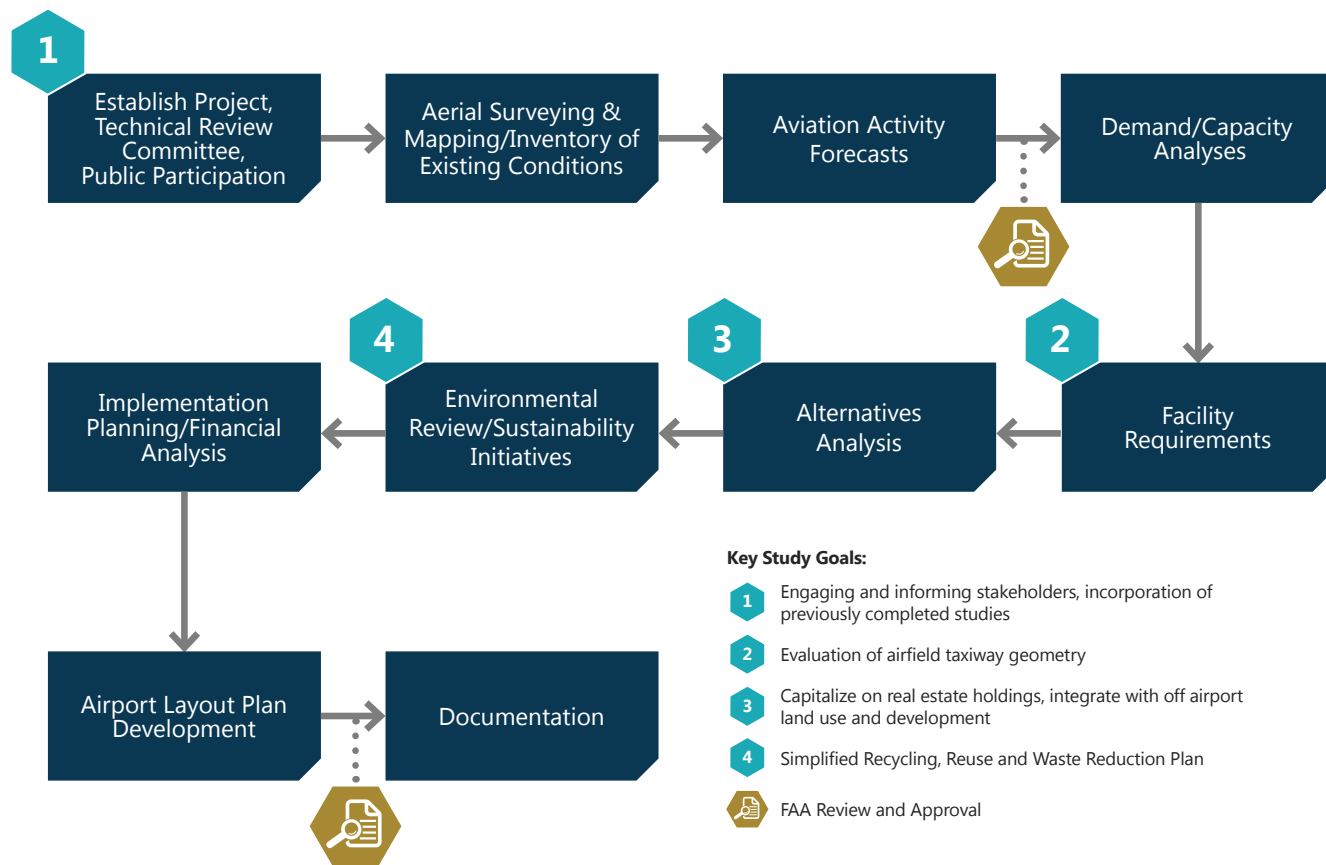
1

Establish Project, Technical Review Committee, Public Participation

Aerial Surveying & Mapping/Inventory of Existing Conditions

Aviation Activity Forecasts

Demand/Capacity Analyses

2

Facility Requirements

3

Alternatives Analysis

4

Environmental Review/Sustainability Initiatives

Implementation Planning/Financial Analysis

Airport Layout Plan Development

Documentation

Key Study Goals:

1 Engaging and informing stakeholders, incorporation of previously completed studies

2 Evaluation of airfield taxiway geometry

3 Capitalize on real estate holdings, integrate with off airport land use and development

4 Simplified Recycling, Reuse and Waste Reduction Plan

FAA Review and Approval